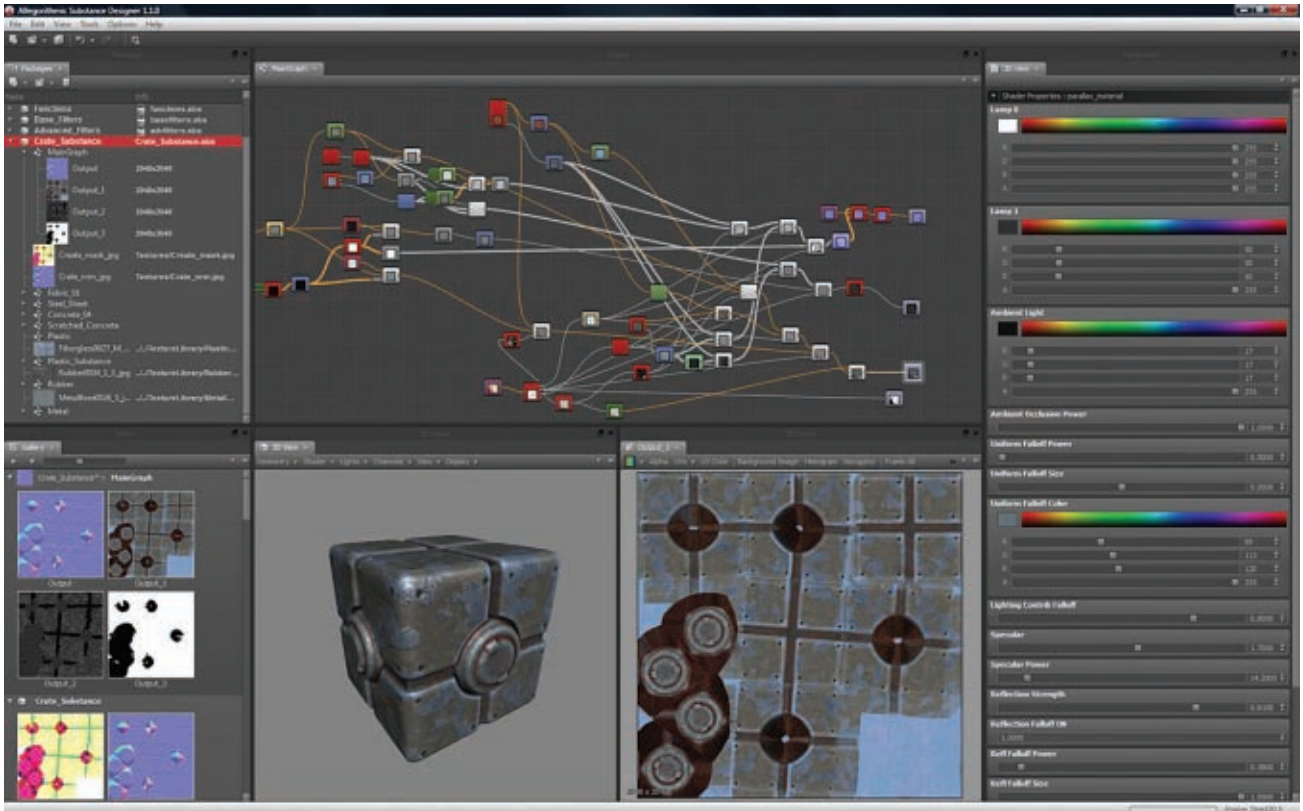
Allegorithmic Substance Designer 1.1.0

File Edit View Tools Options Help

Packages

Name Info

Functions functions.sbs
Base_Filters basefilters.sbs
Advanced_Filters advfilters.sbs
Crate_Substance Crate_Substance.sbs
MainGraph
Output 2048x2048
Output_1 2048x2048
Output_2 2048x2048
Output_3 2048x2048
Crate_mask.jpg Textures/Crate_mask.jpg
Crate_nrm.jpg Textures/Crate_nrm.jpg
Fabric_01
Steel_Sheet
Concrete_04
Scratched_Concrete
Plastic
Fiberglass0027_M... ../../TexturesLibrary/Plastic...
Plastic_Substance
Rubber0004_1_1.jpg ../../TexturesLibrary/Rubber...
Rubber
Metal0008_5_1... ../../TexturesLibrary/Metal...
Metal

MainGraph

Crate_Substance* > MainGraph
Output Output_1
Output_2 Output_3
Crate_Substance

3D View

Output_1

3D View

Shader Properties : parallax_material

Lamp 0
255
255
255
255

Lamp 1
30
30
30
255

Ambient Light
17
17
17
255

Ambient Occlusion Power
1.0000

Uniform Falloff Power
0.0000

Uniform Falloff Size
0.0000

Uniform Falloff Color
85
113
128
255

Lighting Contrib Falloff
0.8000

Specular
1.7000

Specular Power
14.2000

Reflection Strength
0.8100

Reflection Falloff ON
1.0000

Refl Falloff Power
0.3900

Refl Falloff Size